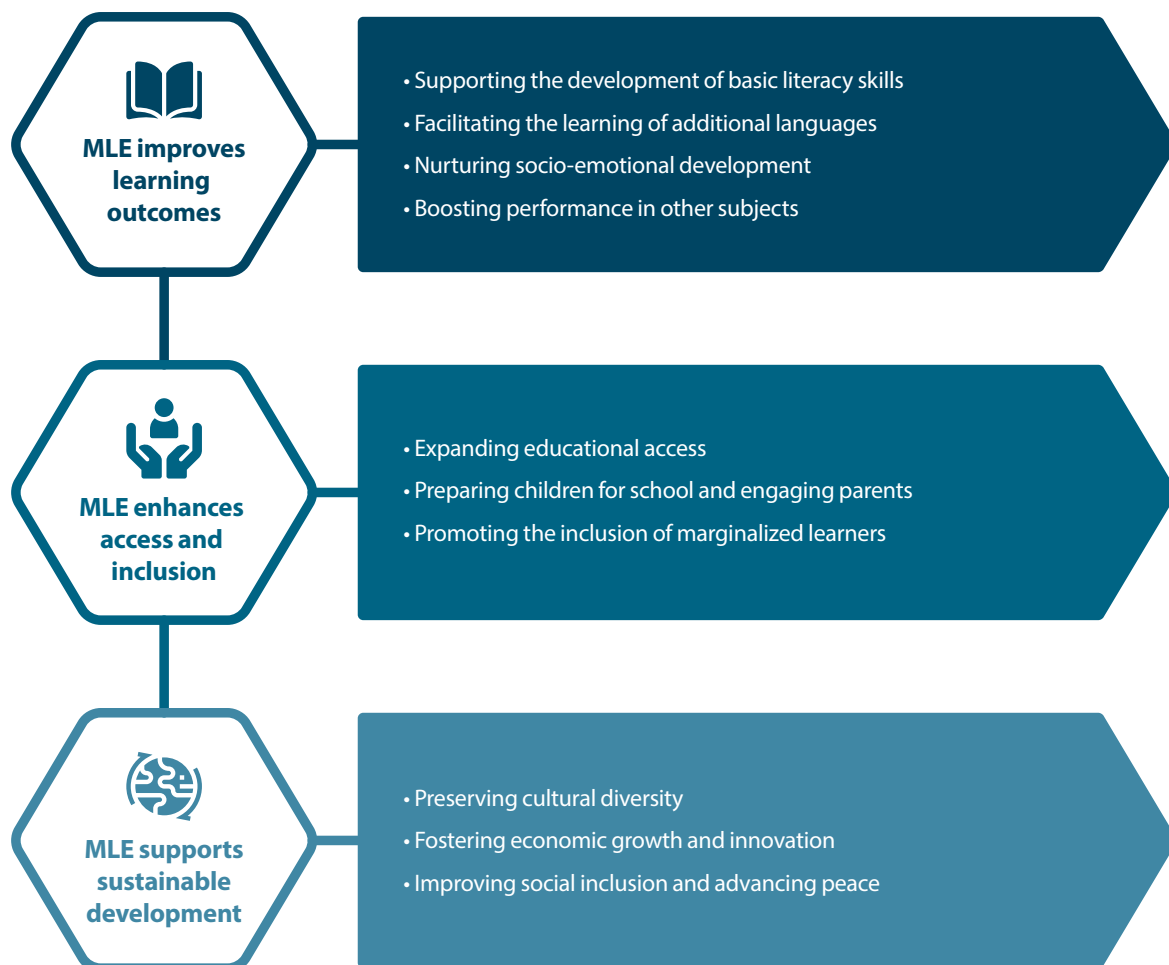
MLE improves learning outcomes

• Supporting the development of basic literacy skills
• Facilitating the learning of additional languages
• Nurturing socio-emotional development
• Boosting performance in other subjects

MLE enhances access and inclusion

• Expanding educational access
• Preparing children for school and engaging parents
• Promoting the inclusion of marginalized learners

MLE supports sustainable development

• Preserving cultural diversity
• Fostering economic growth and innovation
• Improving social inclusion and advancing peace